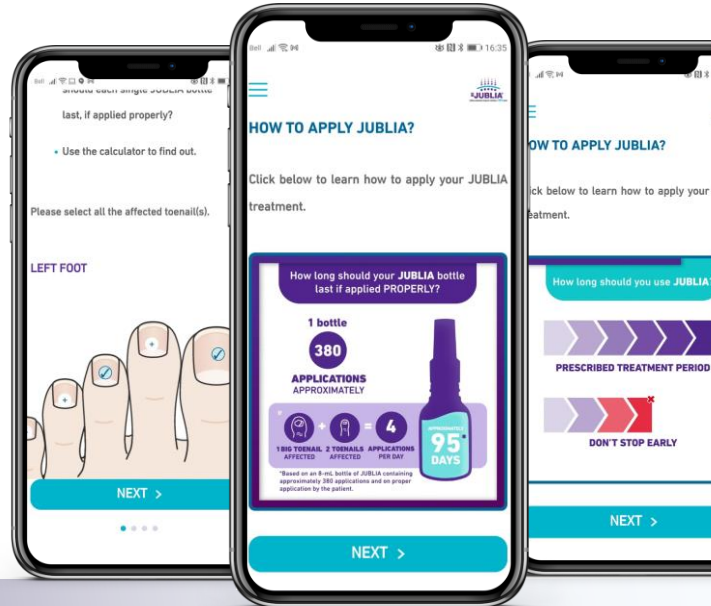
should each single JUBLIA bottle last, if applied properly?

• Use the calculator to find out.

Please select all the affected toenail(s).

LEFT FOOT

NEXT >

16:35

JUBLIA

HOW TO APPLY JUBLIA?

Click below to learn how to apply your JUBLIA treatment.

How long should your JUBLIA bottle last if applied PROPERLY?

1 bottle

380

APPLICATIONS APPROXIMATELY

1 BIG TOENAIL AFFECTED + 2 TOENAILS AFFECTED = 4 APPLICATIONS PER DAY

APPROXIMATELY 95* DAYS

*Based on an 8-mL bottle of JUBLIA containing approximately 380 applications and on proper application by the patient.

NEXT >

OW TO APPLY JUBLIA?

ick below to learn how to apply your eatment.

How long should you use JUBLIA

PRESCRIBED TREATMENT PERIOD

DON'T STOP EARLY

NEXT >